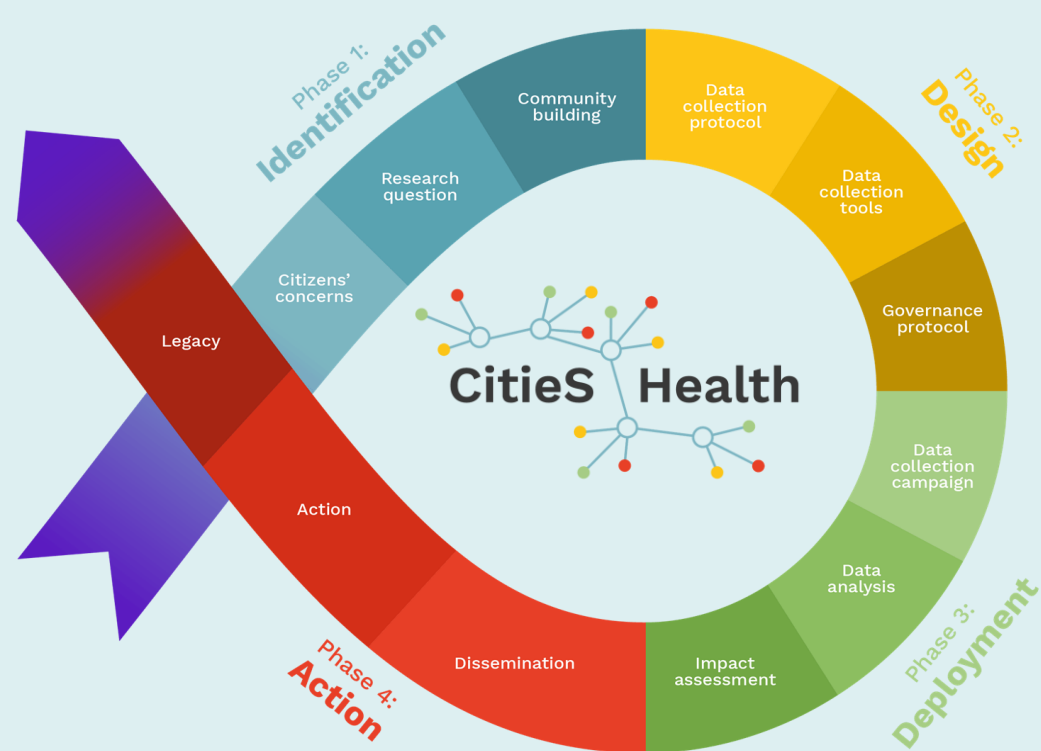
Phase 1:
Identification

Citizens' concerns

Research question

Community building

Phase 2:
Design

Data collection protocol

Data collection tools

Governance protocol

Phase 3:
Deployment

Data collection campaign

Data analysis

Impact assessment

Phase 4:
Action

Dissemination

Action

Legacy

CitieS Health